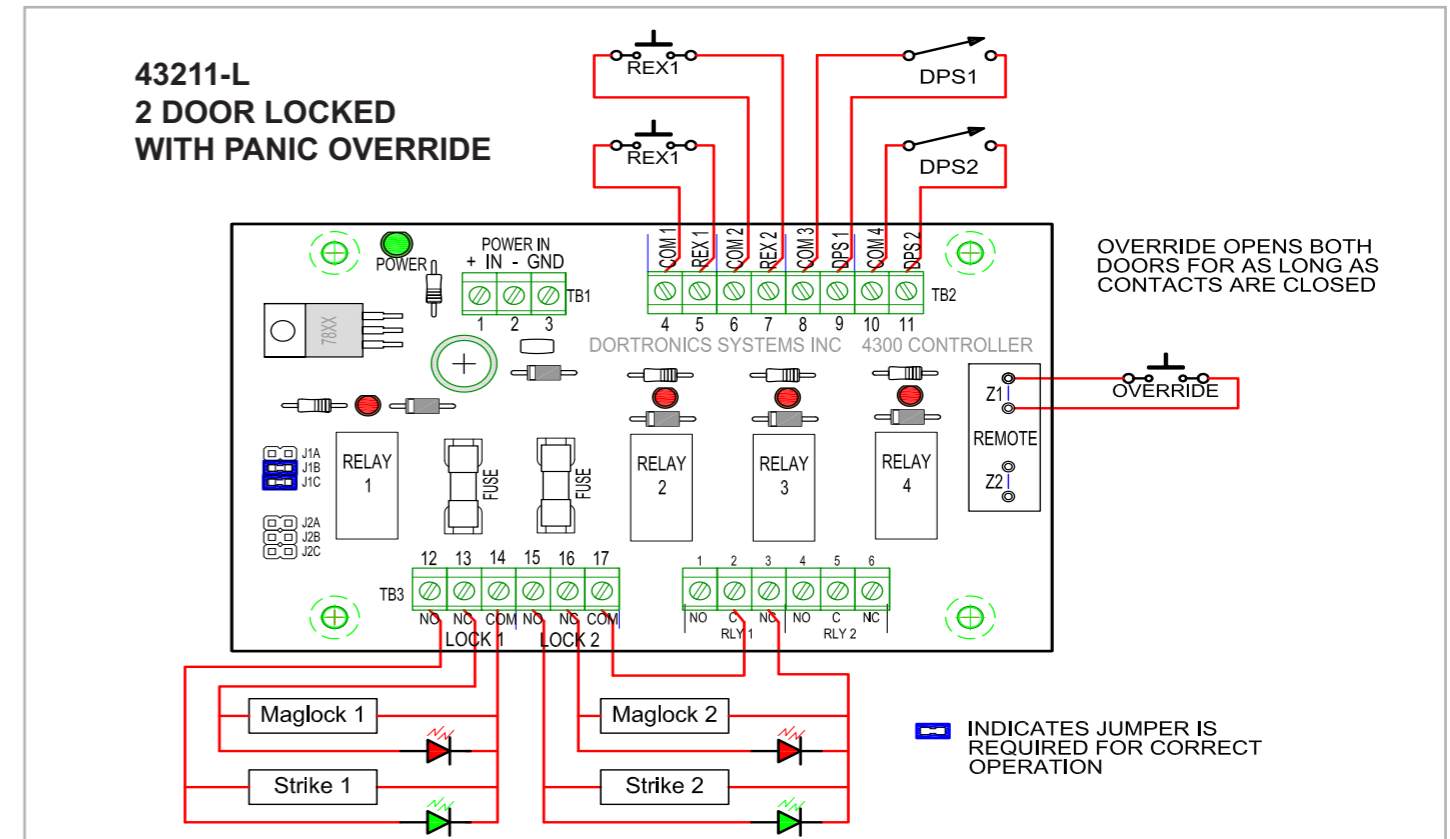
43211-L
2 DOOR LOCKED
WITH PANIC OVERRIDE

REX1

REX1

DPS1

DPS2

OVERRIDE OPENS BOTH DOORS FOR AS LONG AS CONTACTS ARE CLOSED

POWER

POWER IN
+ IN - GND
TB1
1 2 3

78XX

COM 1 REX 1 COM 2 REX 2 COM 3 DPS 1 COM 4 DPS 2
TB2
4 5 6 7 8 9 10 11

DORTRONICS SYSTEMS INC 4300 CONTROLLER

Z1
OVERRIDE
REMOTE
Z2

J1A
J1B
J1C

J2A
J2B
J2C

RELAY 1

FUSE

FUSE

RELAY 2

RELAY 3

RELAY 4

12 13 14 15 16 17
TB3
NO NC COM NO NC COM
LOCK 1 LOCK 2

1 2 3 4 5 6
NO C NC NO C NC
RLY 1 RLY 2

Maglock 1

Strike 1

Maglock 2

Strike 2

INDICATES JUMPER IS REQUIRED FOR CORRECT OPERATION